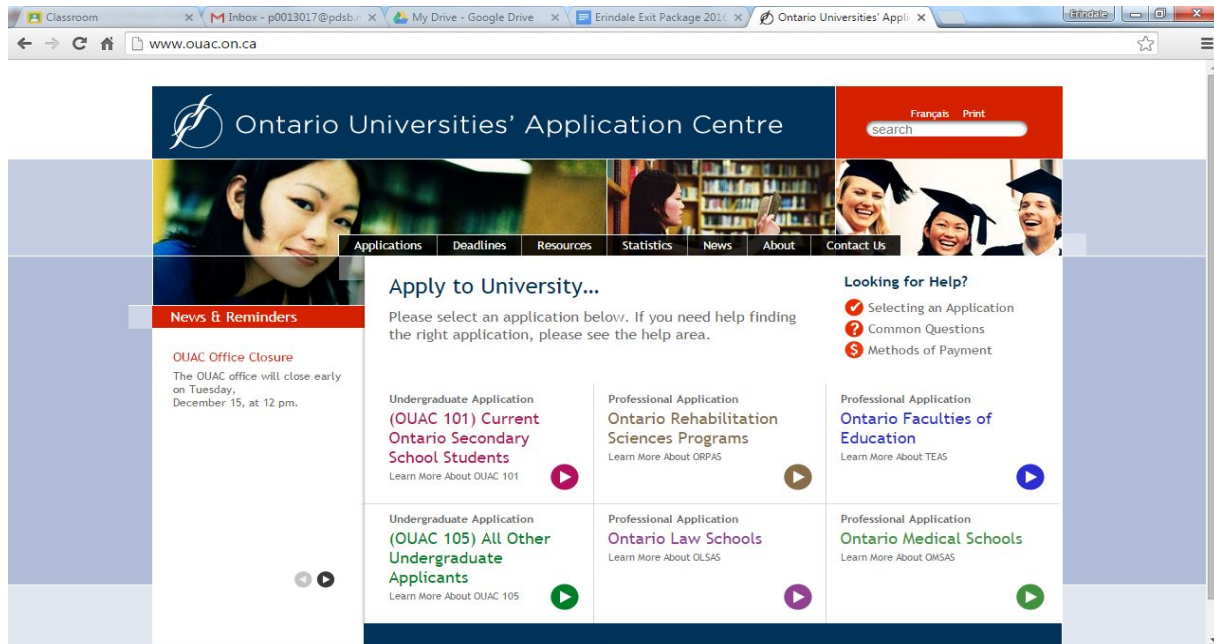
Classroom | Inbox - p0013017@pdsb. | My Drive - Google Drive | Erindale Exit Package 201 | Ontario Universities' Appli | Erindale

www.ouac.on.ca

Ontario Universities' Application Centre

Français Print
search

Applications | Deadlines | Resources | Statistics | News | About | Contact Us

News & Reminders

OUAC Office Closure
The OUAC office will close early on Tuesday, December 15, at 12 pm.

Apply to University...
Please select an application below. If you need help finding the right application, please see the help area.

Looking for Help?
Selecting an Application
Common Questions
Methods of Payment

Undergraduate Application
(OUAC 101) Current Ontario Secondary School Students
Learn More About OUAC 101

Professional Application
Ontario Rehabilitation Sciences Programs
Learn More About ORPAS

Professional Application
Ontario Faculties of Education
Learn More About TEAS

Undergraduate Application
(OUAC 105) All Other Undergraduate Applicants
Learn More About OUAC 105

Professional Application
Ontario Law Schools
Learn More About OLSAS

Professional Application
Ontario Medical Schools
Learn More About OMSAS